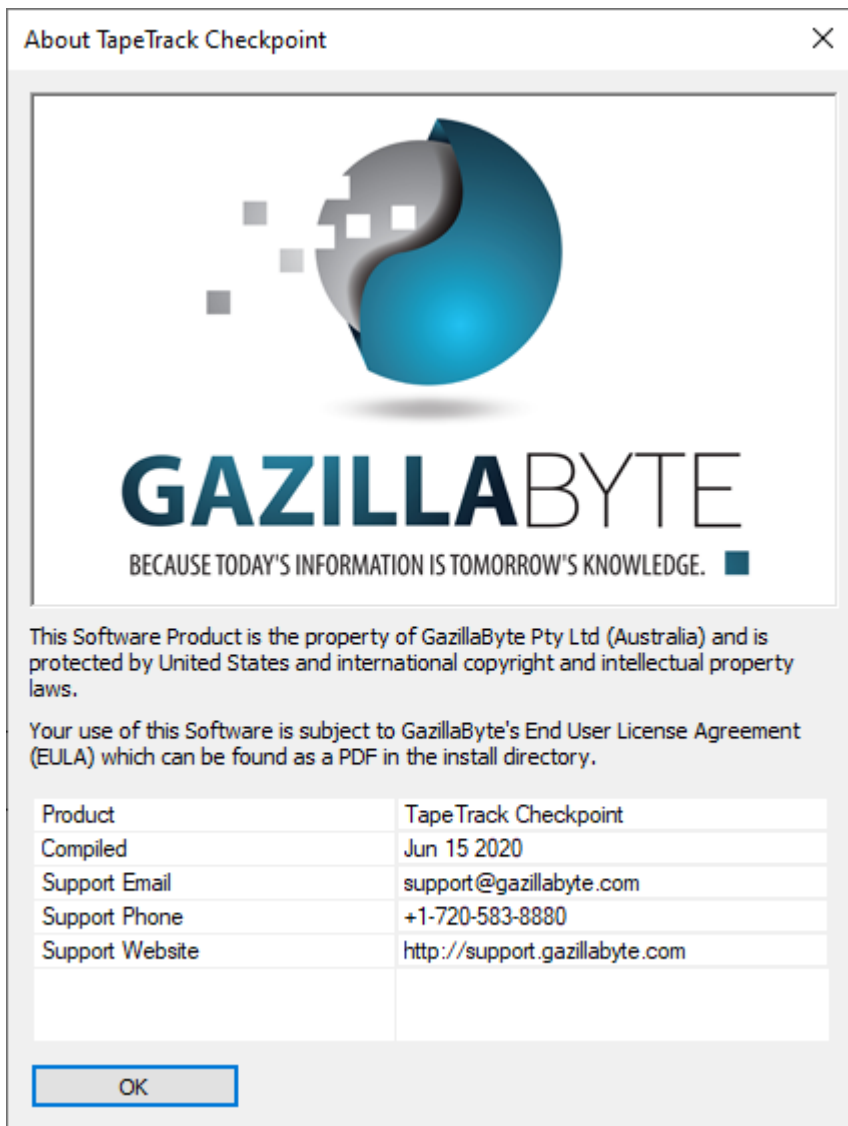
About TapeTrack Checkpoint

GAZILLABYTE

BECAUSE TODAY'S INFORMATION IS TOMORROW'S KNOWLEDGE.

This Software Product is the property of GazillaByte Pty Ltd (Australia) and is protected by United States and international copyright and intellectual property laws.

Your use of this Software is subject to GazillaByte's End User License Agreement (EULA) which can be found as a PDF in the install directory.

| | |
|---|---|
| Product | TapeTrack Checkpoint |
| Compiled | Jun 15 2020 |
| Support Email | support@gazillabyte.com |
| Support Phone | +1-720-583-8880 |
| Support Website | http://support.gazillabyte.com |
| | |

OK